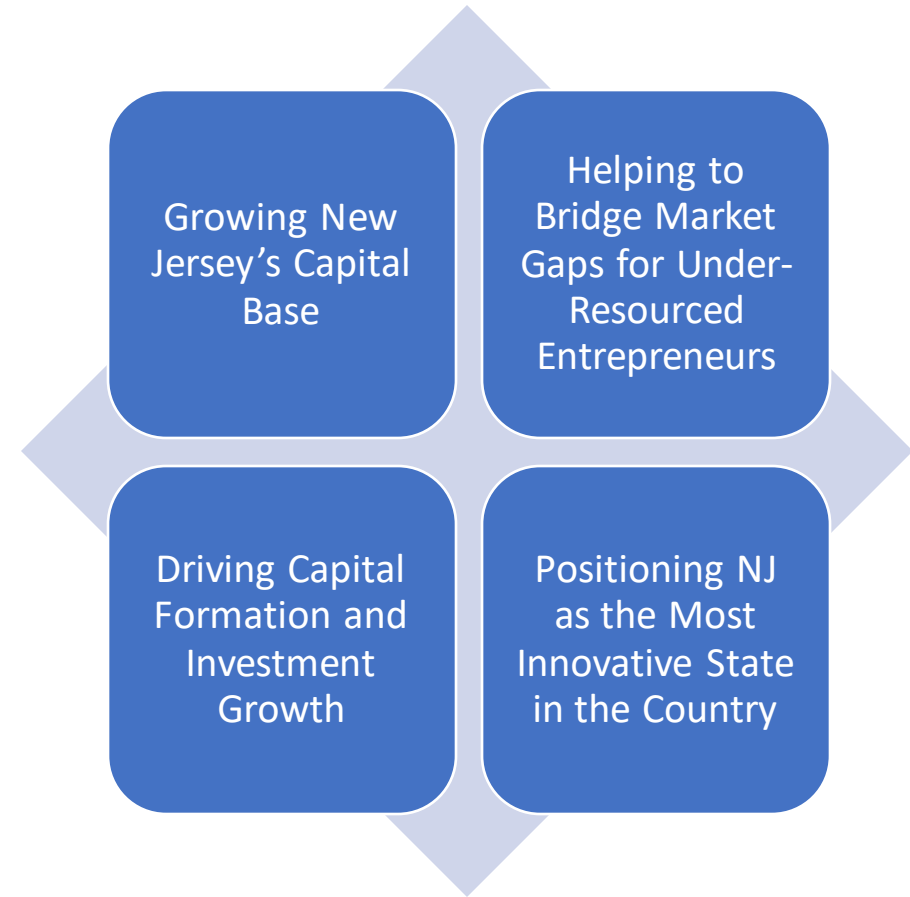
Growing New Jersey’s Capital Base

Helping to Bridge Market Gaps for Under-Resourced Entrepreneurs

Driving Capital Formation and Investment Growth

Positioning NJ as the Most Innovative State in the Country